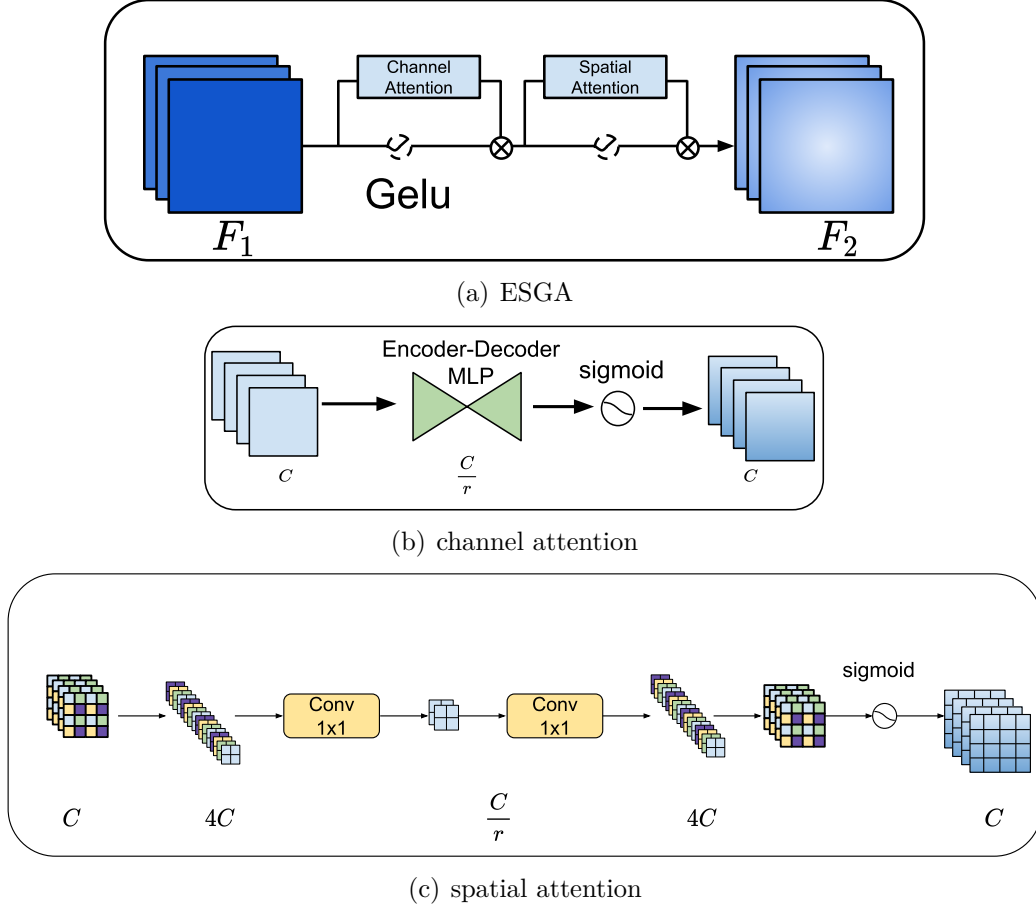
Channel Attention

Spatial Attention

Gelu

$F_1$

$F_2$

(a) ESGA

Encoder-Decoder MLP

sigmoid

$C$

$\frac{C}{r}$

$C$

(b) channel attention

sigmoid

Conv 1x1

Conv 1x1

$C$

$4C$

$\frac{C}{r}$

$4C$

$C$

(c) spatial attention